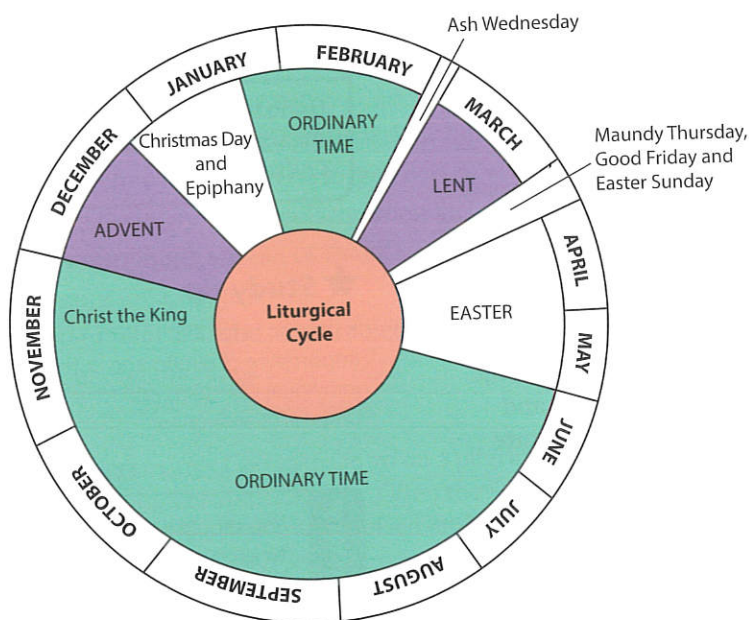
Ash Wednesday

Maundy Thursday, Good Friday and Easter Sunday

JANUARY
FEBRUARY
MARCH
APRIL
MAY
JUNE
JULY
AUGUST
SEPTEMBER
OCTOBER
NOVEMBER
DECEMBER

Christmas Day and Epiphany

ORDINARY TIME

LENT

EASTER

ORDINARY TIME

Christ the King

ADVENT

Liturgical Cycle